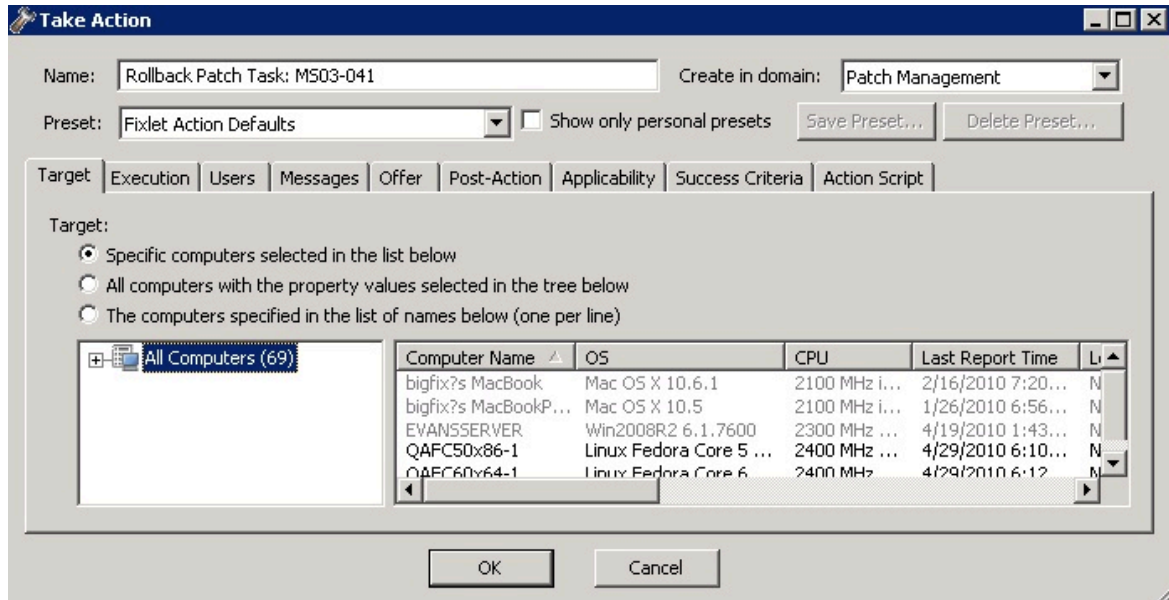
Take Action

Name: Rollback Patch Task: MS03-041

Create in domain: Patch Management

Preset: Fixlet Action Defaults

Show only personal presets

Save Preset...

Delete Preset...

Target | Execution | Users | Messages | Offer | Post-Action | Applicability | Success Criteria | Action Script

Target:

Specific computers selected in the list below

All computers with the property values selected in the tree below

The computers specified in the list of names below (one per line)

All Computers (69)

| Computer Name | OS | CPU | Last Report Time | L |
|---|---|---|---|---|
| bigfix?s MacBook | Mac OS X 10.6.1 | 2100 MHz i... | 2/16/2010 7:20... | N |
| bigfix?s MacBookP... | Mac OS X 10.5 | 2100 MHz i... | 1/26/2010 6:56... | N |
| EVANSSERVER | Win2008R2 6.1.7600 | 2300 MHz ... | 4/19/2010 1:43... | N |
| QAFC50x86-1 | Linux Fedora Core 5 ... | 2400 MHz ... | 4/29/2010 6:10... | N |
| QAFC60x64-1 | Linux Fedora Core 6 | 2400 MHz | 4/29/2010 6:12 | N |

OK

Cancel